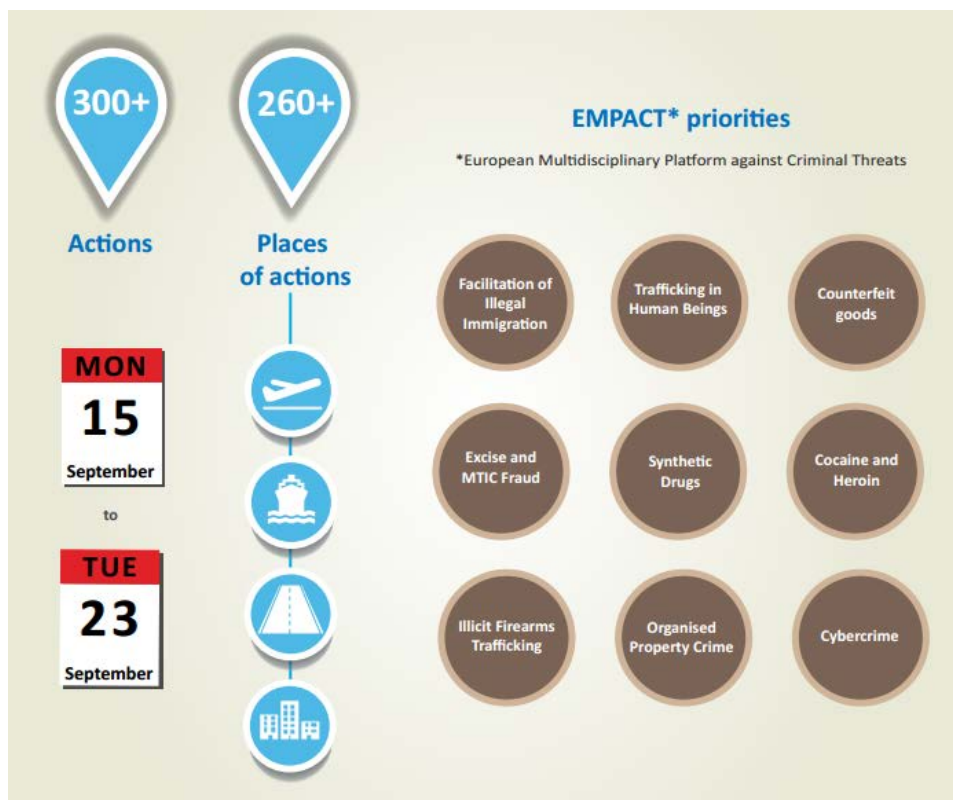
300+

Actions

260+

Places of actions

MON
15
September

to

TUE
23
September

EMPACT* priorities

*European Multidisciplinary Platform against Criminal Threats

Facilitation of Illegal Immigration

Trafficking in Human Beings

Counterfeit goods

Excise and MTIC Fraud

Synthetic Drugs

Cocaine and Heroin

Illicit Firearms Trafficking

Organised Property Crime

Cybercrime